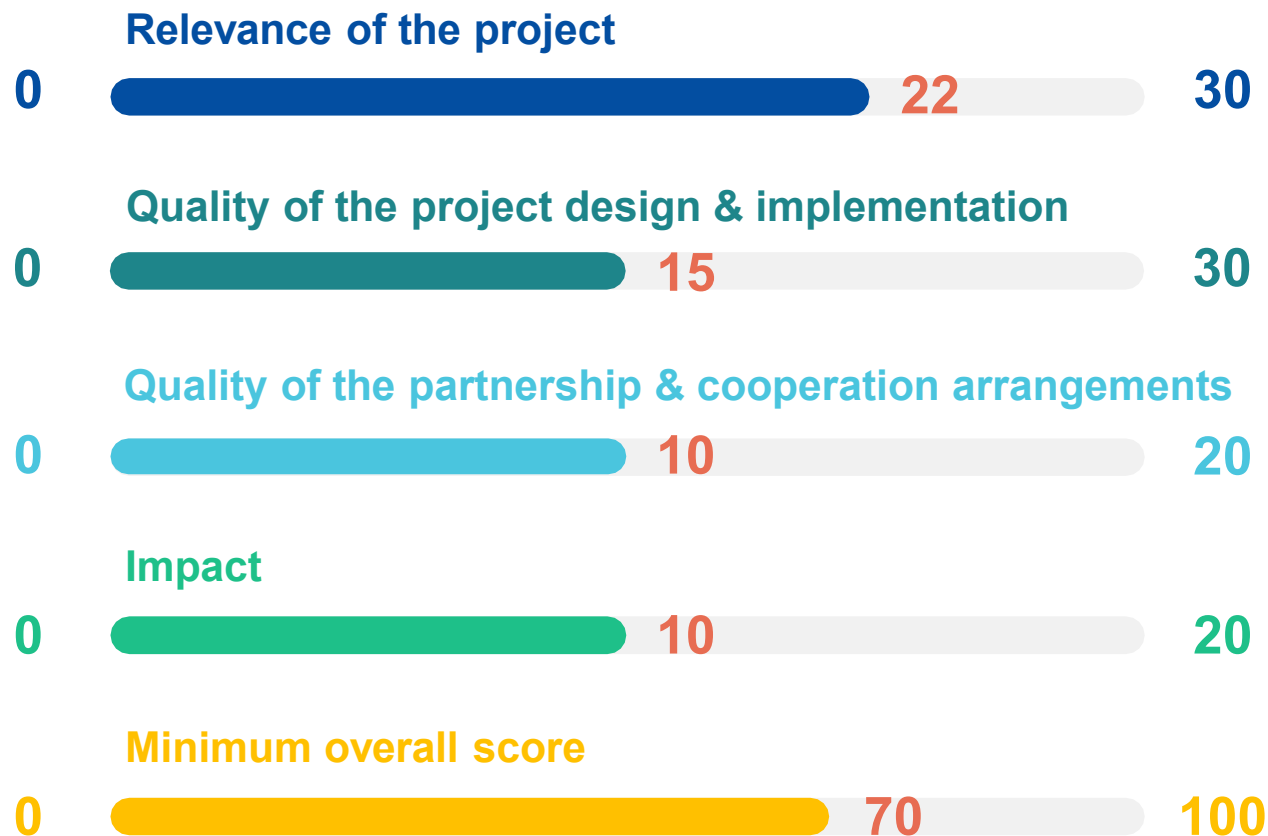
Relevance of the project

0 22 30

Quality of the project design & implementation

0 15 30

Quality of the partnership & cooperation arrangements

0 10 20

Impact

0 10 20

Minimum overall score

0 70 100